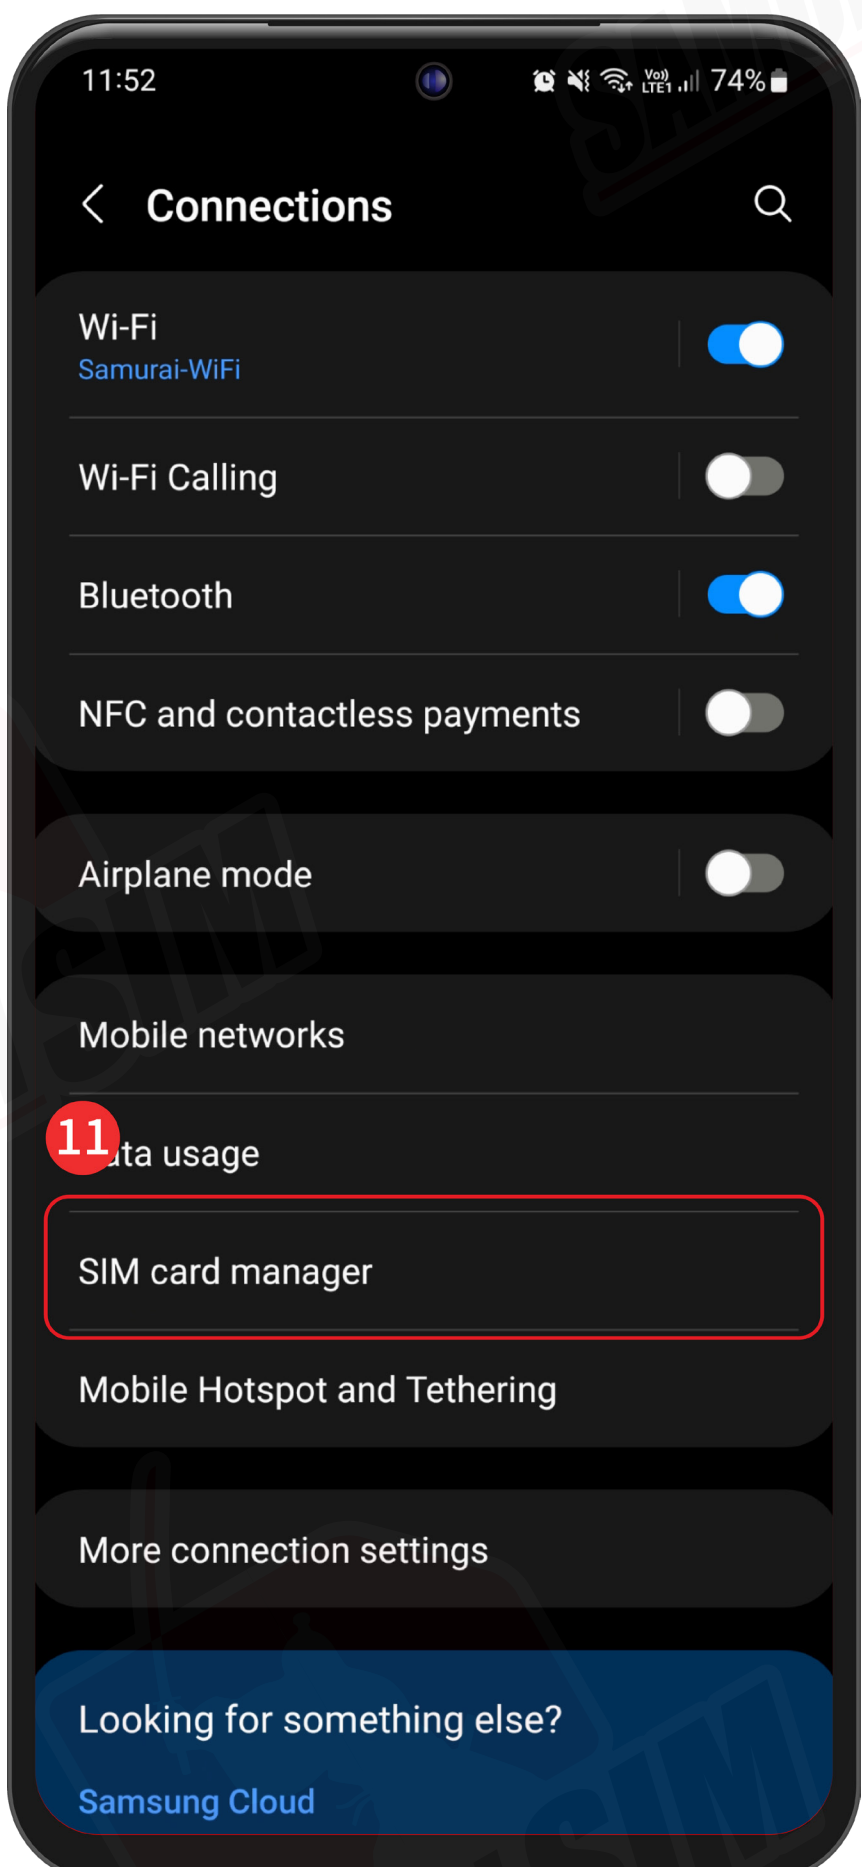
11:52

Vo) LTE1 74%

Connections

Wi-Fi
Samurai-WiFi

Wi-Fi Calling

Bluetooth

NFC and contactless payments

Airplane mode

Mobile networks

11

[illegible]ta usage

SIM card manager

Mobile Hotspot and Tethering

More connection settings

Looking for something else?

Samsung Cloud